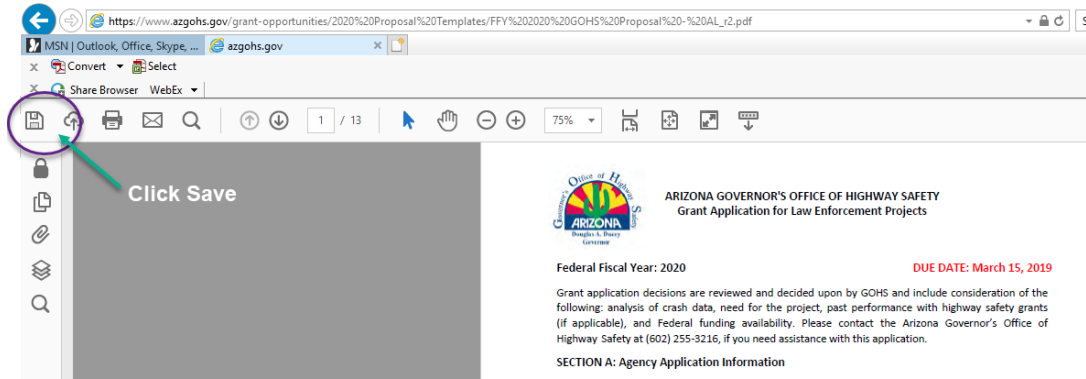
https://www.azgohs.gov/grant-opportunities/2020%20Proposal%20Templates/FFY%202020%20GOHS%20Proposal%20-%20AL_r2.pdf

MSN | Outlook, Office, Skype, ...

azgohs.gov

Convert Select

Share Browser WebEx

1 / 13

75%

Click Save

Governor's Office of Highway Safety
ARIZONA
Douglas A. Ducey
Governor

ARIZONA GOVERNOR'S OFFICE OF HIGHWAY SAFETY
Grant Application for Law Enforcement Projects

Federal Fiscal Year: 2020

DUE DATE: March 15, 2019

Grant application decisions are reviewed and decided upon by GOHS and include consideration of the following: analysis of crash data, need for the project, past performance with highway safety grants (if applicable), and Federal funding availability. Please contact the Arizona Governor's Office of Highway Safety at (602) 255-3216, if you need assistance with this application.

SECTION A: Agency Application Information